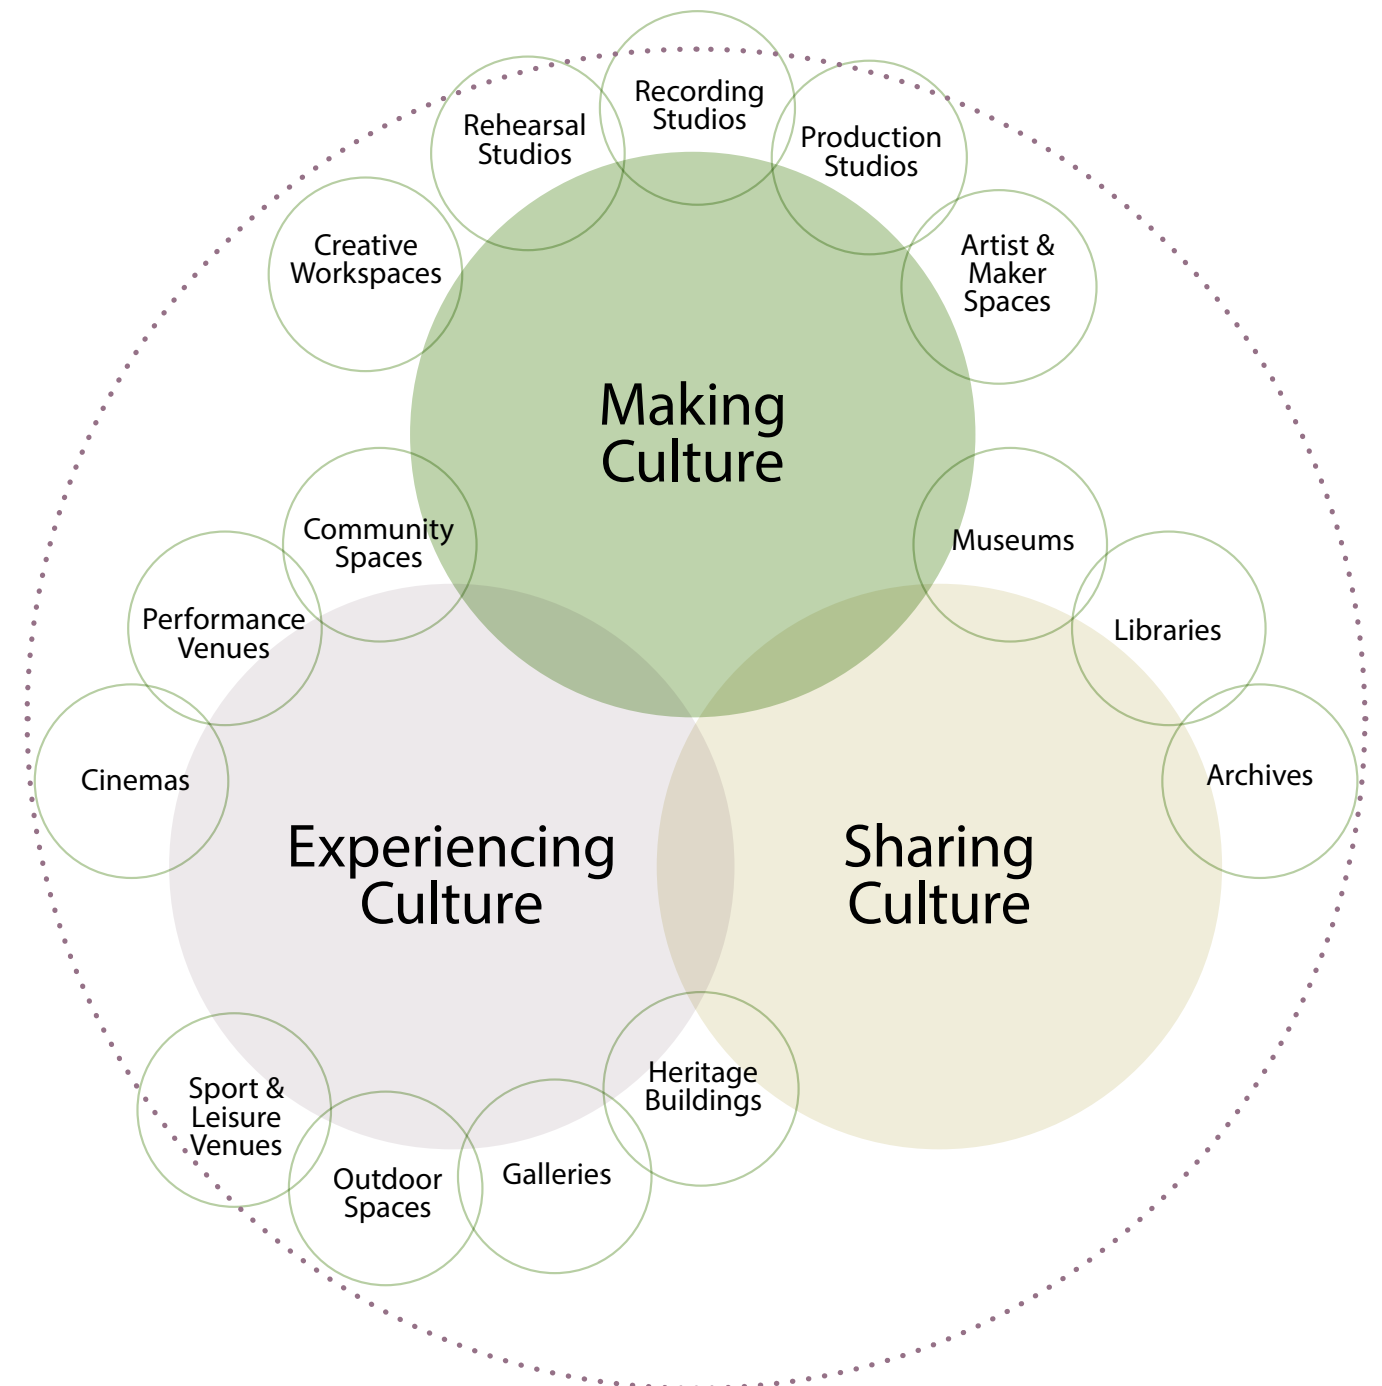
Recording Studios

Rehearsal Studios

Production Studios

Creative Workspaces

Artist & Maker Spaces

Making Culture

Community Spaces

Museums

Performance Venues

Libraries

Cinemas

Archives

Experiencing Culture

Sharing Culture

Heritage Buildings

Sport & Leisure Venues

Galleries

Outdoor Spaces